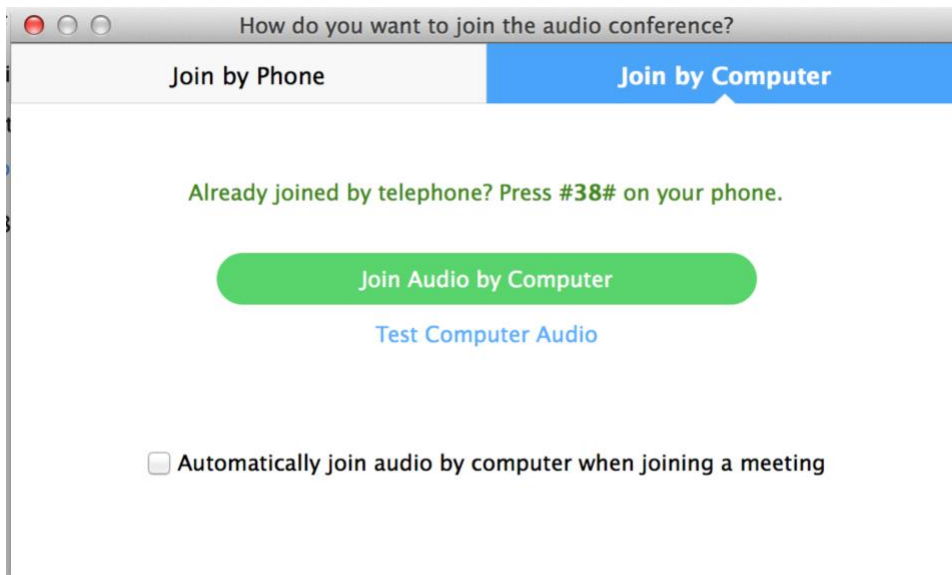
How do you want to join the audio conference?

Join by Phone

Join by Computer

Already joined by telephone? Press #38# on your phone.

Join Audio by Computer

Test Computer Audio

Automatically join audio by computer when joining a meeting